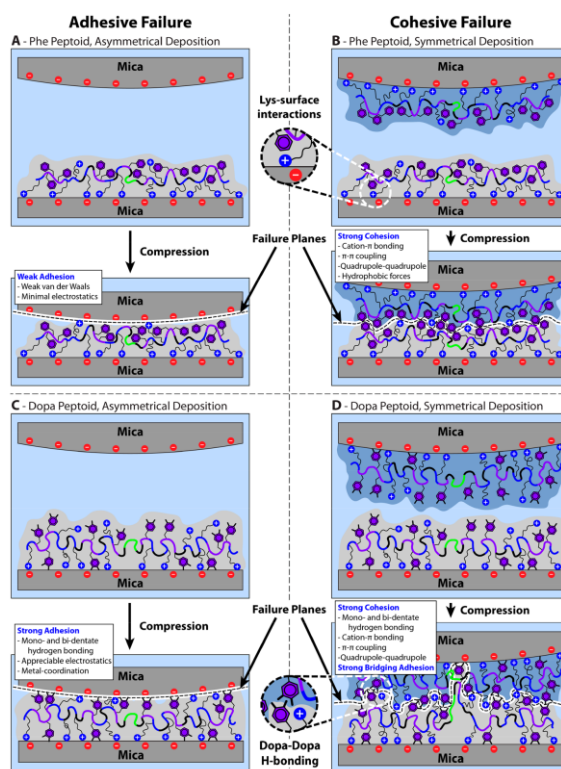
Adhesive Failure

A - Phe Peptoid, Asymmetrical Deposition

Mica

Mica

Compression

Weak Adhesion
- Weak van der Waals
- Minimal electrostatics

Mica

Mica

Cohesive Failure

B - Phe Peptoid, Symmetrical Deposition

Mica

Lys-surface interactions

Mica

Failure Planes

Strong Cohesion
- Cation-π bonding
- π-π coupling
- Quadrupole-quadrupole
- Hydrophobic forces

Compression

Mica

Mica

C - Dopa Peptoid, Asymmetrical Deposition

Mica

Mica

Compression

Strong Adhesion
- Mono- and bi-dentate hydrogen bonding
- Appreciable electrostatics
- Metal-coordination

Mica

Mica

D - Dopa Peptoid, Symmetrical Deposition

Mica

Mica

Failure Planes

Strong Cohesion
- Mono- and bi-dentate hydrogen bonding
- Cation-π bonding
- π-π coupling
- Quadrupole-quadrupole
Strong Bridging Adhesion

Compression

Mica

Dopa-Dopa H-bonding

Mica